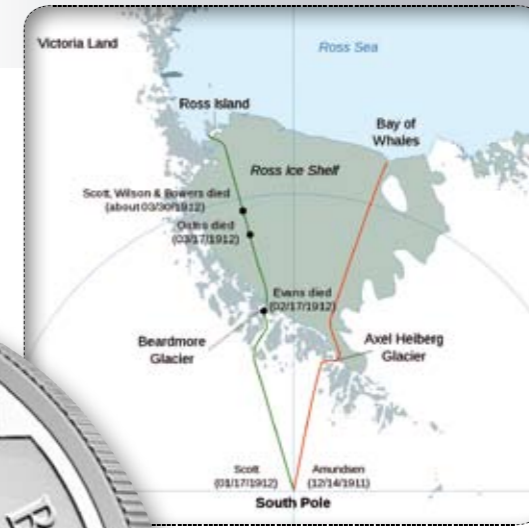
Victoria Land

Ross Sea

Ross Island

Bay of Whales

Ross Ice Shelf

Scott, Wilson & Bowers died (about 03/30/1912)

Oates died (03/17/1912)

Evans died (02/17/1912)

Beardmore Glacier

Axel Heiberg Glacier

Scott (01/17/1912)

Amundsen (12/14/1911)

South Pole